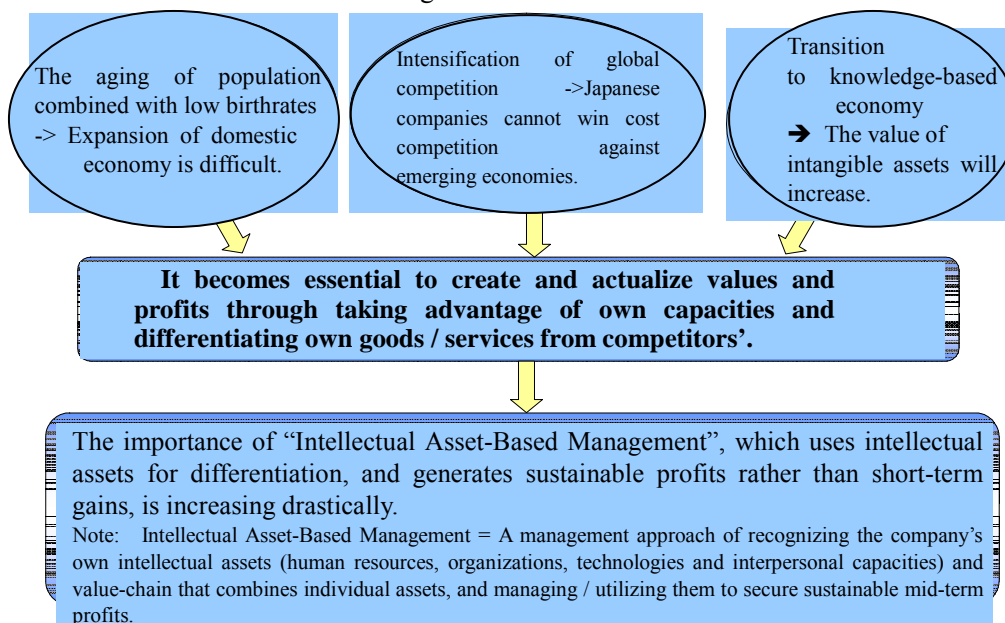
The aging of population combined with low birthrates -> Expansion of domestic economy is difficult.

Intensification of global competition ->Japanese companies cannot win cost competition against emerging economies.

Transition to knowledge-based economy
➔ The value of intangible assets will increase.

It becomes essential to create and actualize values and profits through taking advantage of own capacities and differentiating own goods / services from competitors’.

The importance of “Intellectual Asset-Based Management”, which uses intellectual assets for differentiation, and generates sustainable profits rather than short-term gains, is increasing drastically.
Note: Intellectual Asset-Based Management = A management approach of recognizing the company’s own intellectual assets (human resources, organizations, technologies and interpersonal capacities) and value-chain that combines individual assets, and managing / utilizing them to secure sustainable mid-term profits.